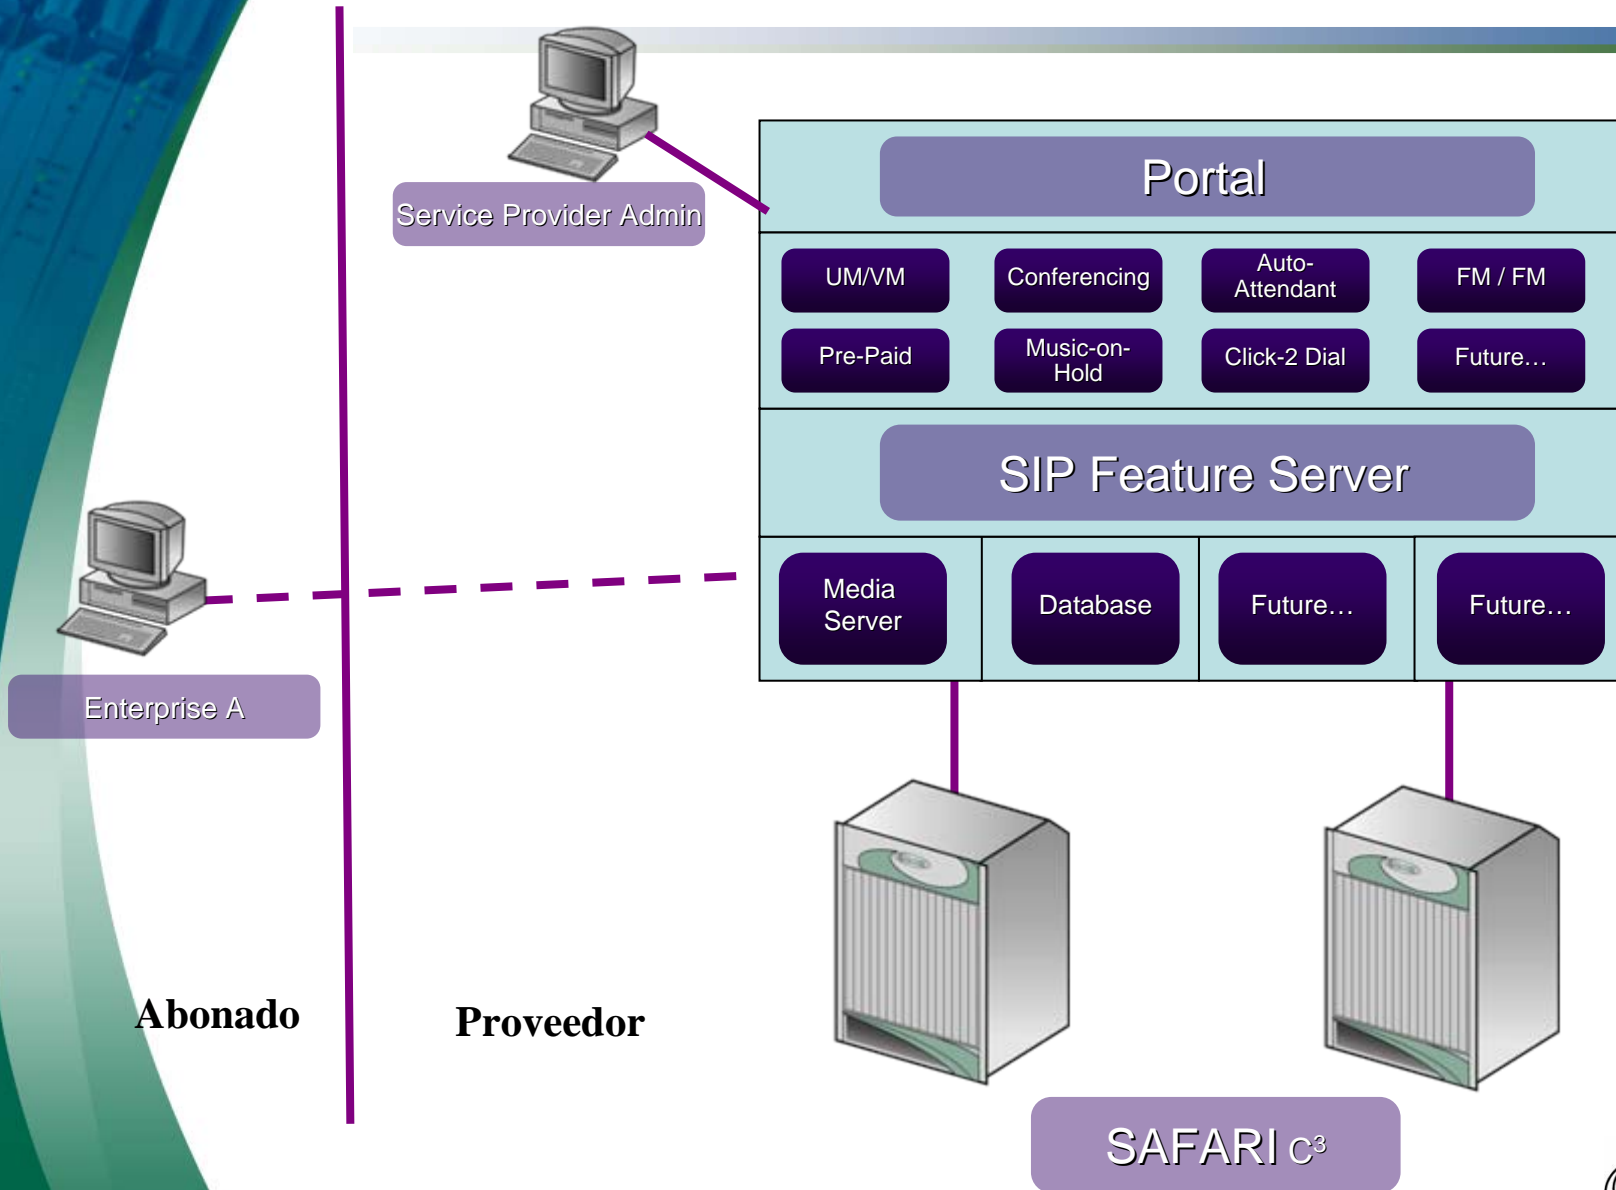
Service Provider Admin

Portal

UM/VM

Conferencing

Auto-Attendant

FM / FM

Pre-Paid

Music-on-Hold

Click-2 Dial

Future…

SIP Feature Server

Media Server

Database

Future…

Future…

Enterprise A

Abonado

Proveedor

SAFARI C$^3$